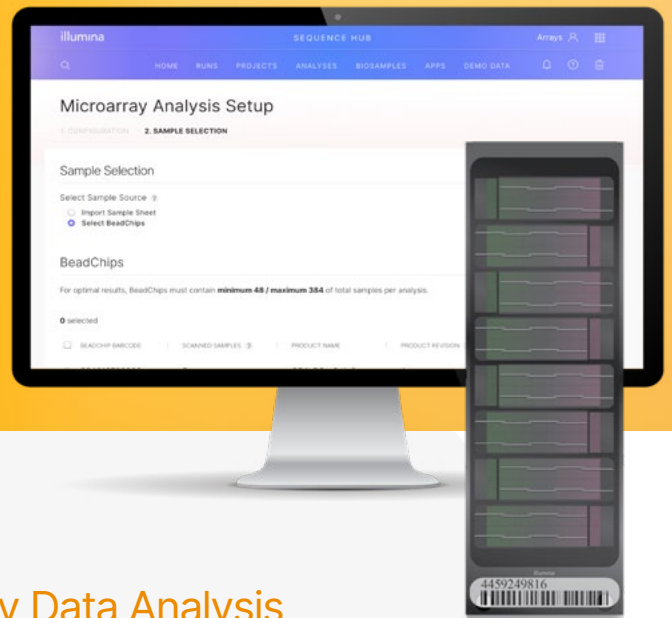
illumina

SEQUENCE HUB

Arrays

HOME RUNS PROJECTS ANALYSES BIOSAMPLES APPS DEMO DATA

Microarray Analysis Setup

1. CONFIGURATION 2. SAMPLE SELECTION

Sample Selection

Select Sample Source

Import Sample Sheet

Select BeadChips

BeadChips

For optimal results, BeadChips must contain **minimum 48 / maximum 384** of total samples per analysis.

0 selected

| BEADCHIP BARCODE | SCANNED SAMPLES | PRODUCT NAME | PRODUCT REVISION |
|---|---|---|---|

Illumina

4459249816

y Data Analysis